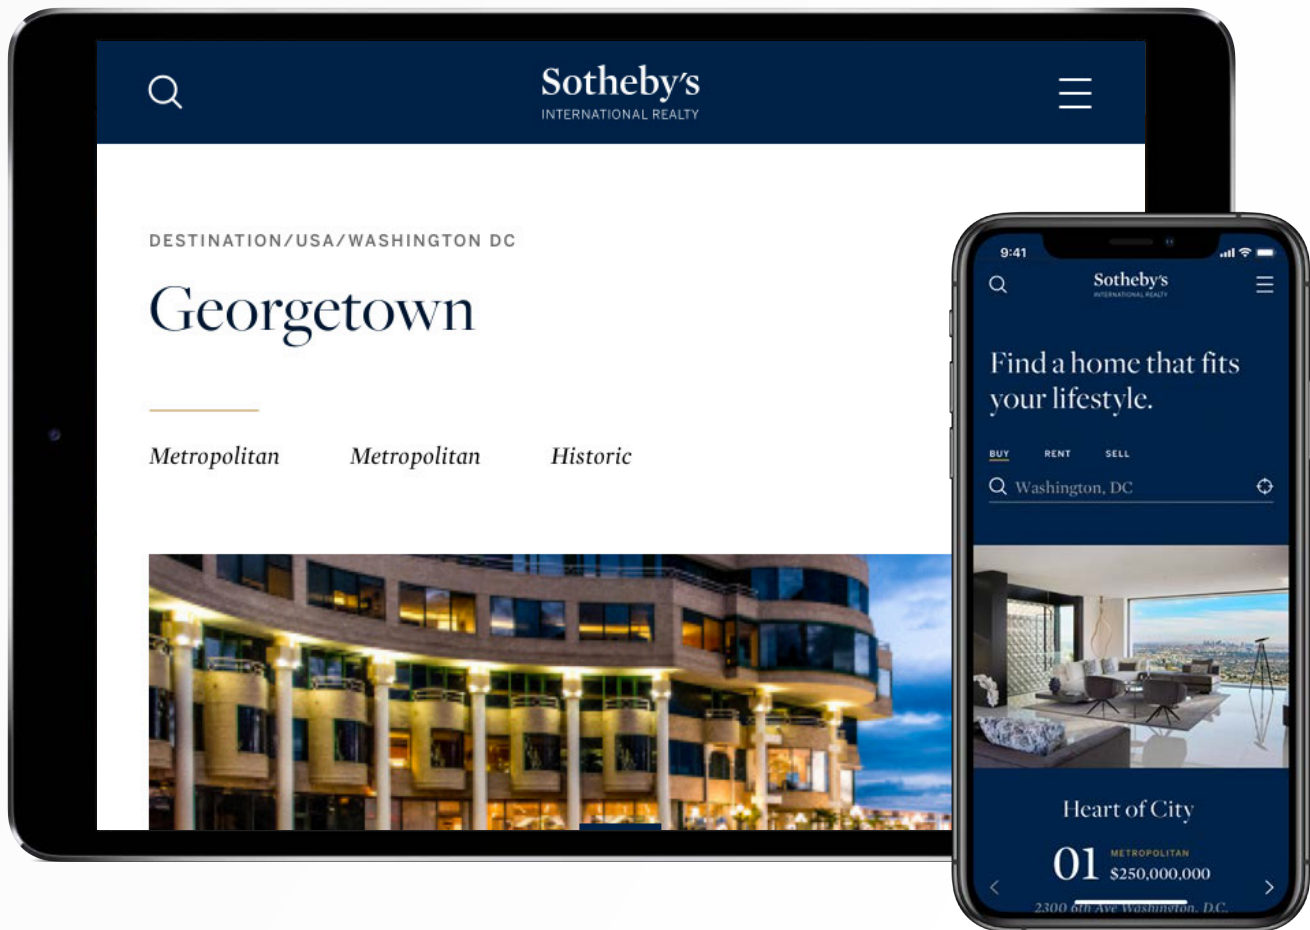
Sotheby's
INTERNATIONAL REALTY

DESTINATION/USA/WASHINGTON DC

Georgetown

Metropolitan Metropolitan Historic

9:41

Sotheby's
INTERNATIONAL REALTY

Find a home that fits your lifestyle.

BUY RENT SELL

Washington, DC

Heart of City

01 METROPOLITAN
$250,000,000

2300 6th Ave Washington, D.C.